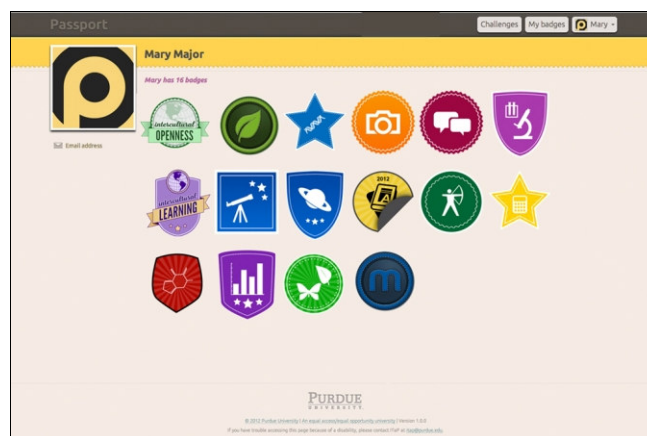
Passport

Challenges My badges Mary

Mary Major

Mary has 16 badges

Email address

intercultural OPENNESS

NuMum

2012

intercultural LEARNING

PURDUE UNIVERSITY

© 2012 Purdue University | An equal access/equal opportunity university | Version 1.5.0

If you have trouble accessing this page because of a disability, please contact PoP at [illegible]